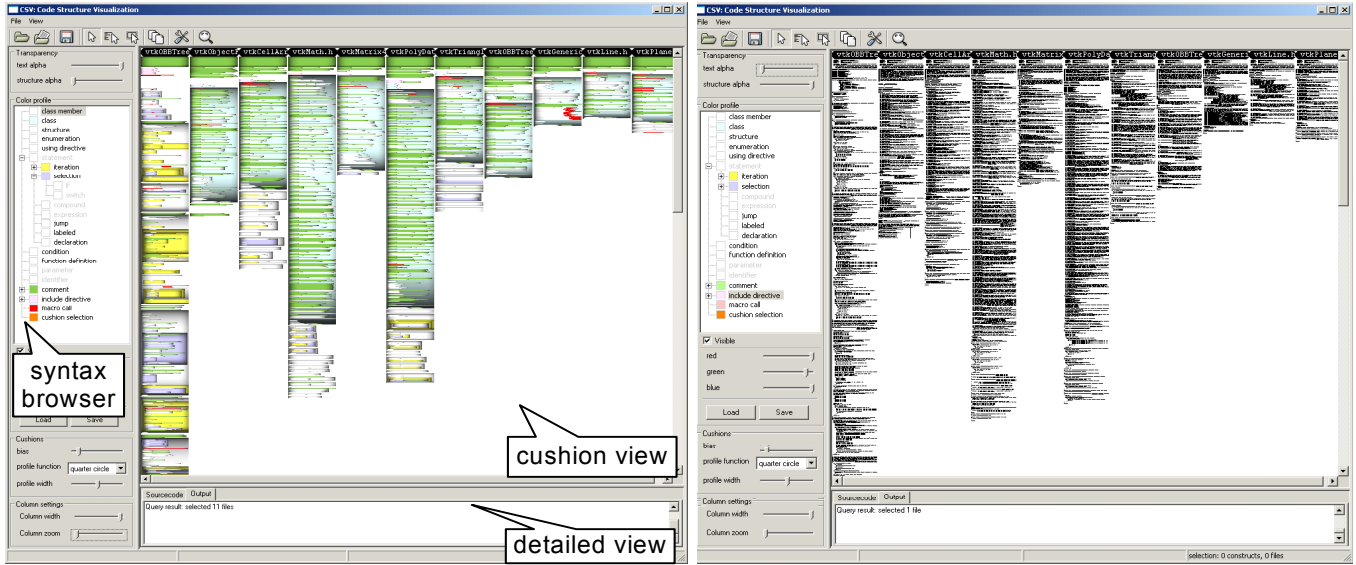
CSV: Code Structure Visualization
File View

Transparency
text alpha
structure alpha

Color profile
class member
class
structure
enumeration
using directive
statement
iteration
selection
if
switch
compound
expression
jump
labeled
declaration
condition
function definition
parameter
identifier
comment
include directive
macro call
cushion selection

syntax browser

Load
Save

Cushions
bias
profile function
quarter circle
profile width

Column settings
Column width
Column zoom

vtkOBBTree vtkObject vtkCellArr vtkMath.h vtkMatrix vtkPolyDat vtkTriangl vtkOBBTree vtkGeneric vtkLine.h vtkPlane

cushion view

Sourcecode Output
Query result: selected 11 files

detailed view

CSV: Code Structure Visualization
File View

Transparency
text alpha
structure alpha

Color profile
class member
class
structure
enumeration
using directive
statement
iteration
selection
compound
expression
jump
labeled
declaration
condition
function definition
parameter
identifier
comment
include directive
macro call
cushion selection

Visible
red
green
blue

Load
Save

Cushions
bias
profile function
quarter circle
profile width

Column settings
Column width
Column zoom

vtkOBBTre vtkObject vtkCellArr vtkMath.h vtkMatrix vtkPolyDa vtkTriang vtkOBBTre vtkGeneri vtkLine.h vtkPlane

Sourcecode Output
Query result: selected 1 file

selection: 0 constructs, 0 files